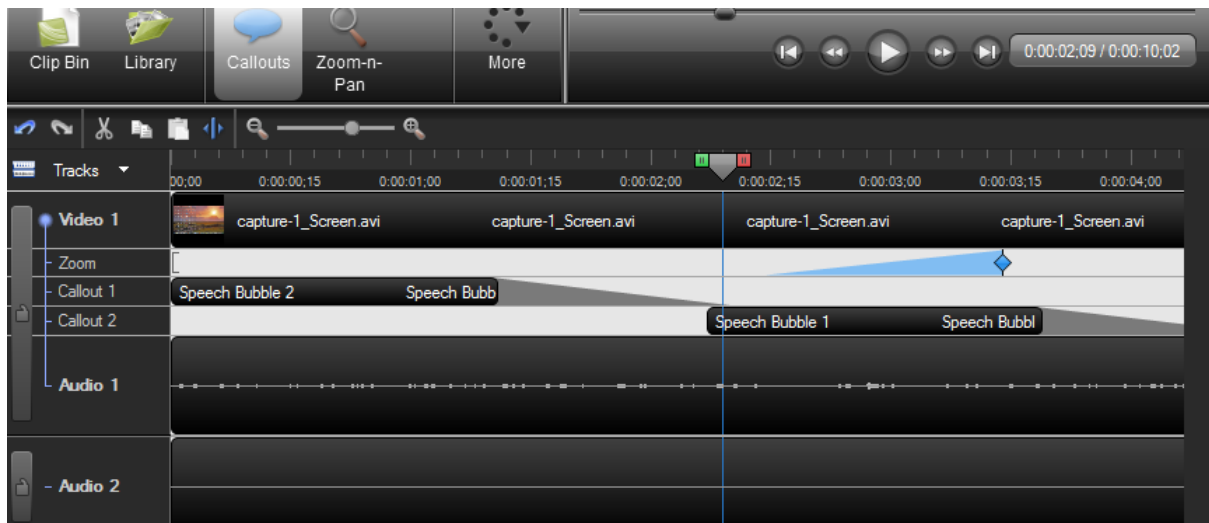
Clip Bin Library Callouts Zoom-n-Pan More

0:00:02;09 / 0:00:10;02

Tracks

0;00 0:00:00;15 0:00:01;00 0:00:01;15 0:00:02;00 0:00:02;15 0:00:03;00 0:00:03;15 0:00:04;00

Video 1 capture-1_Screen.avi capture-1_Screen.avi capture-1_Screen.avi capture-1_Screen.avi

Zoom

Callout 1 Speech Bubble 2 Speech Bubb

Callout 2 Speech Bubble 1 Speech Bubbl

Audio 1

Audio 2